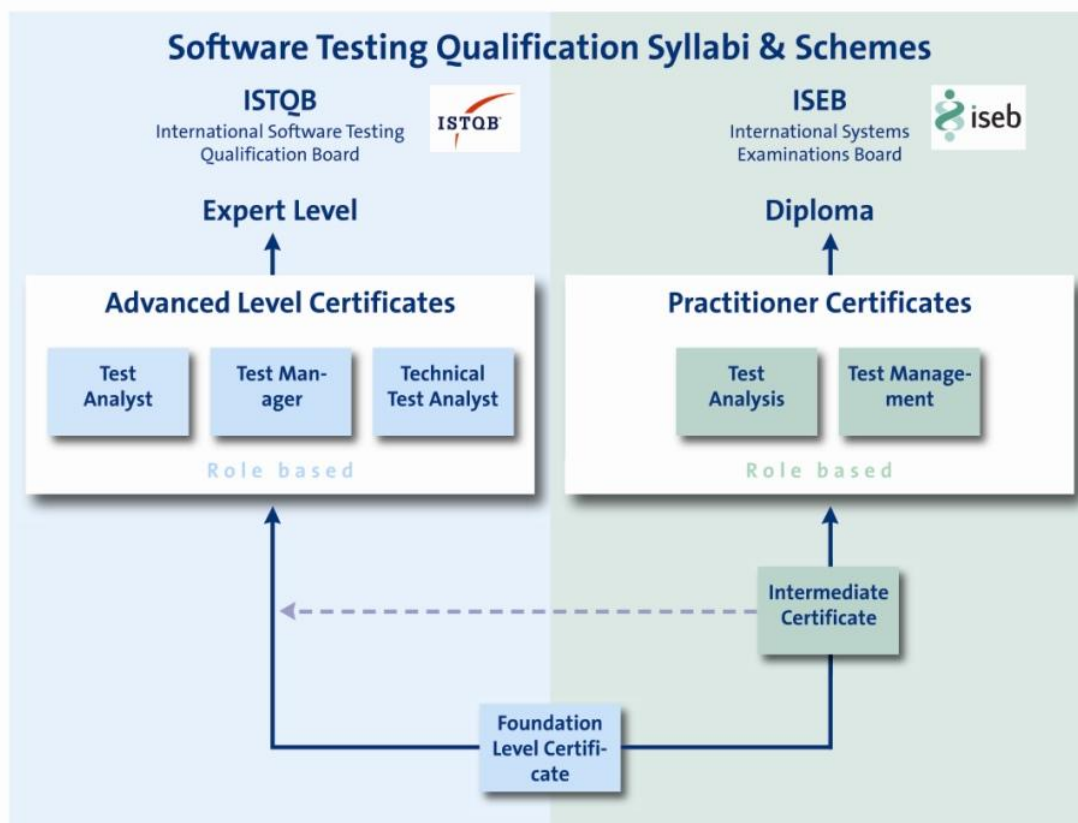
Software Testing Qualification Syllabi & Schemes

ISTQB
International Software Testing Qualification Board

ISTQB

ISEB
International Systems Examinations Board

iseb

Expert Level

Diploma

Advanced Level Certificates

Test Analyst

Test Manager

Technical Test Analyst

Role based

Practitioner Certificates

Test Analysis

Test Management

Role based

Intermediate Certificate

Foundation Level Certificate